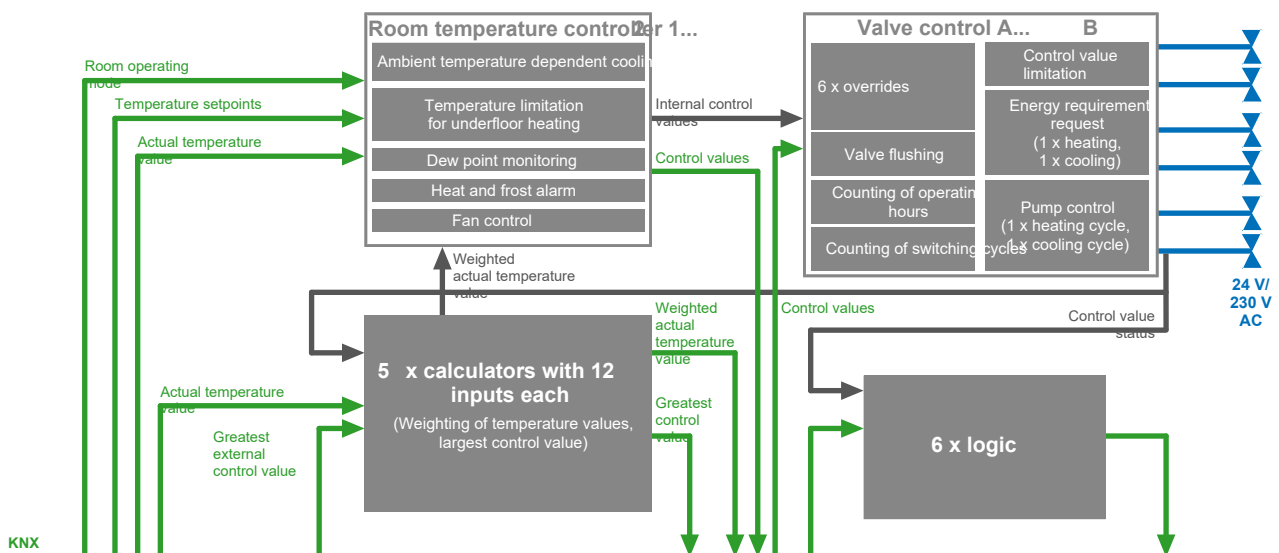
Room temperature controller 1...2

Ambient temperature dependent cooling

Temperature limitation for underfloor heating

Dew point monitoring

Heat and frost alarm

Fan control

Valve control A... B

6 x overrides

Valve flushing

Counting of operating hours

Counting of switching cycles

Control value limitation

Energy requirement request (1 x heating, 1 x cooling)

Pump control (1 x heating cycle, 1 x cooling cycle)

Room operating mode

Temperature setpoints

Actual temperature value

Internal control values

Control values

Weighted actual temperature value

24 V/ 230 V AC

Control values

Control value status

5 x calculators with 12 inputs each

(Weighting of temperature values, largest control value)

Weighted actual temperature value

Greatest control value

Actual temperature value

Greatest external control value

6 x logic

KNX